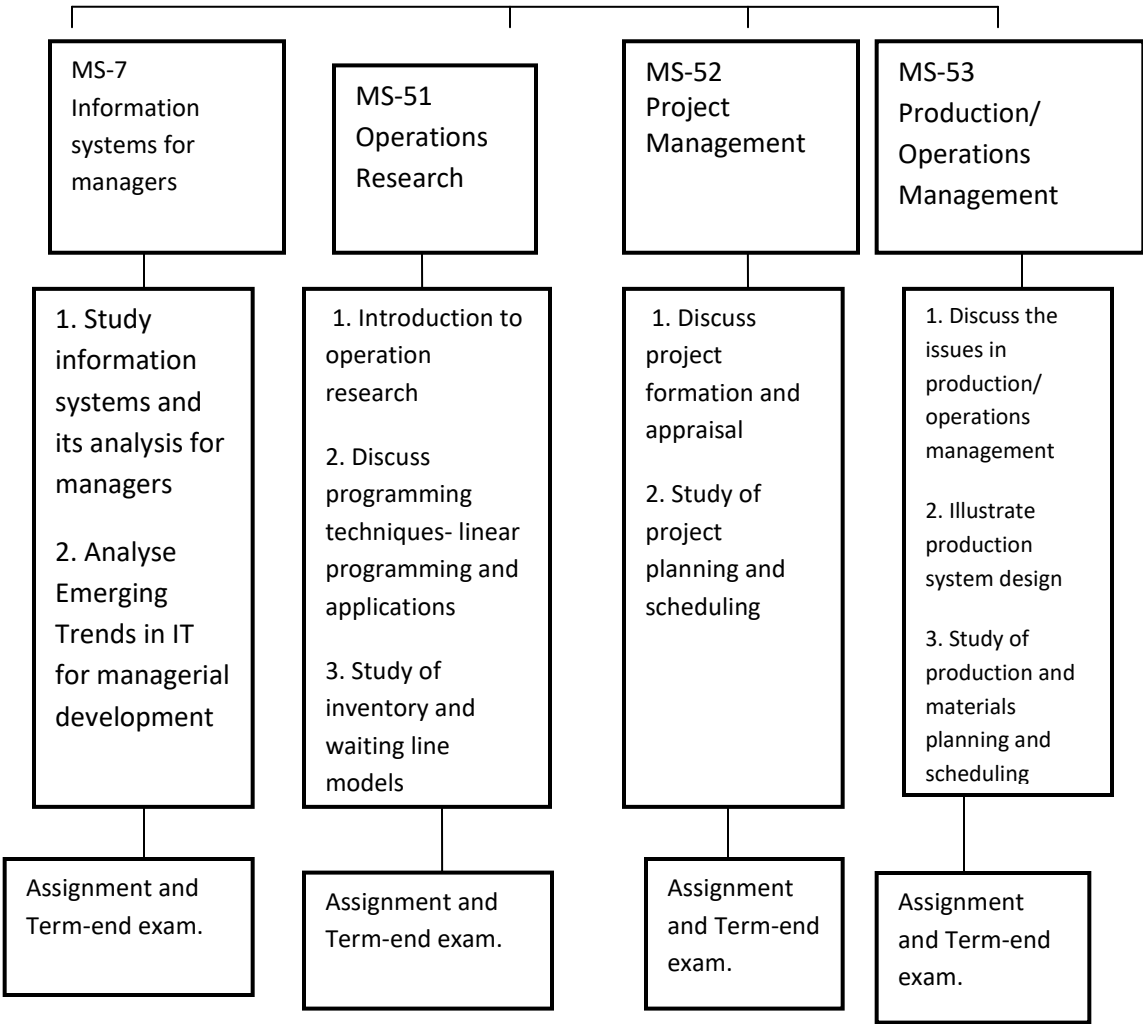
MS-7 Information systems for managers

1. Study information systems and its analysis for managers

2. Analyse Emerging Trends in IT for managerial development

Assignment and Term-end exam.

MS-51 Operations Research

1. Introduction to operation research

2. Discuss programming techniques- linear programming and applications

3. Study of inventory and waiting line models

Assignment and Term-end exam.

MS-52 Project Management

1. Discuss project formation and appraisal

2. Study of project planning and scheduling

Assignment and Term-end exam.

MS-53 Production/ Operations Management

1. Discuss the issues in production/ operations management

2. Illustrate production system design

3. Study of production and materials planning and scheduling

Assignment and Term-end exam.